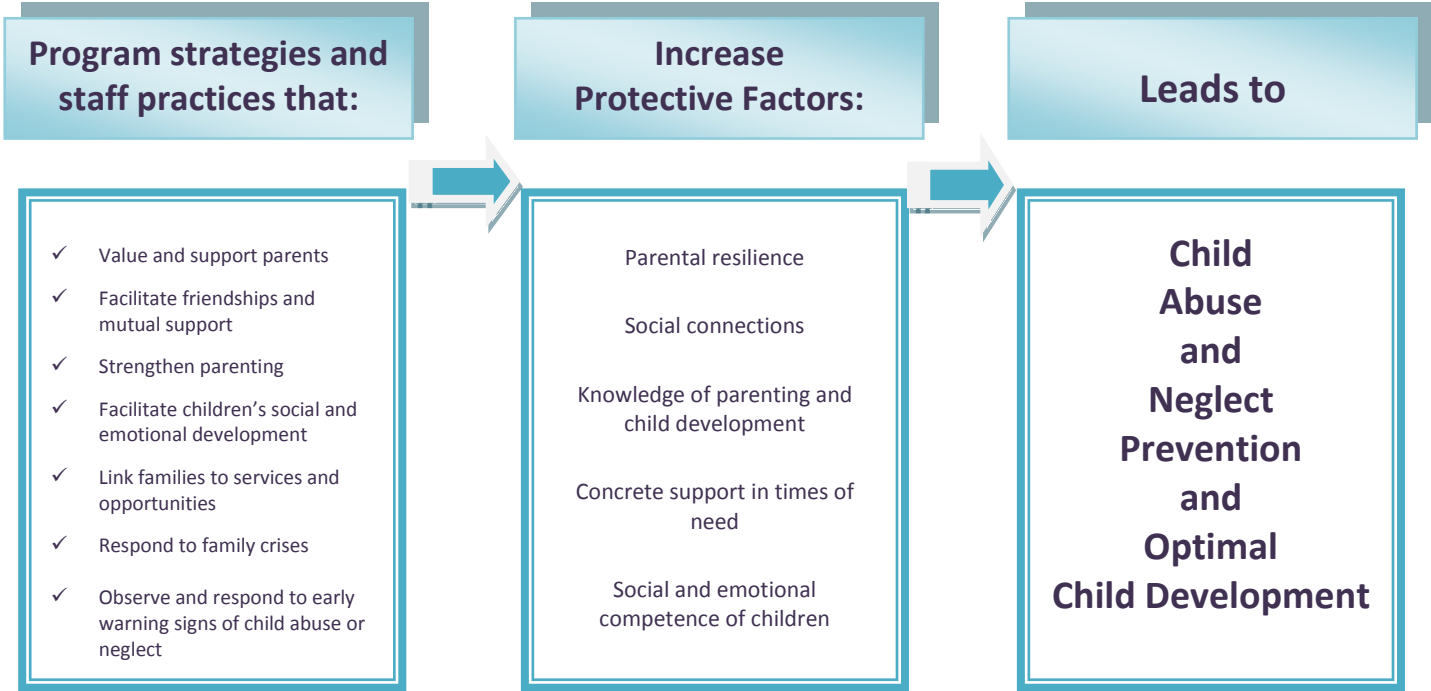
Program strategies and staff practices that:

✓ Value and support parents
✓ Facilitate friendships and mutual support
✓ Strengthen parenting
✓ Facilitate children's social and emotional development
✓ Link families to services and opportunities
✓ Respond to family crises
✓ Observe and respond to early warning signs of child abuse or neglect

Increase Protective Factors:

Parental resilience

Social connections

Knowledge of parenting and child development

Concrete support in times of need

Social and emotional competence of children

Leads to

Child Abuse and Neglect Prevention and Optimal Child Development